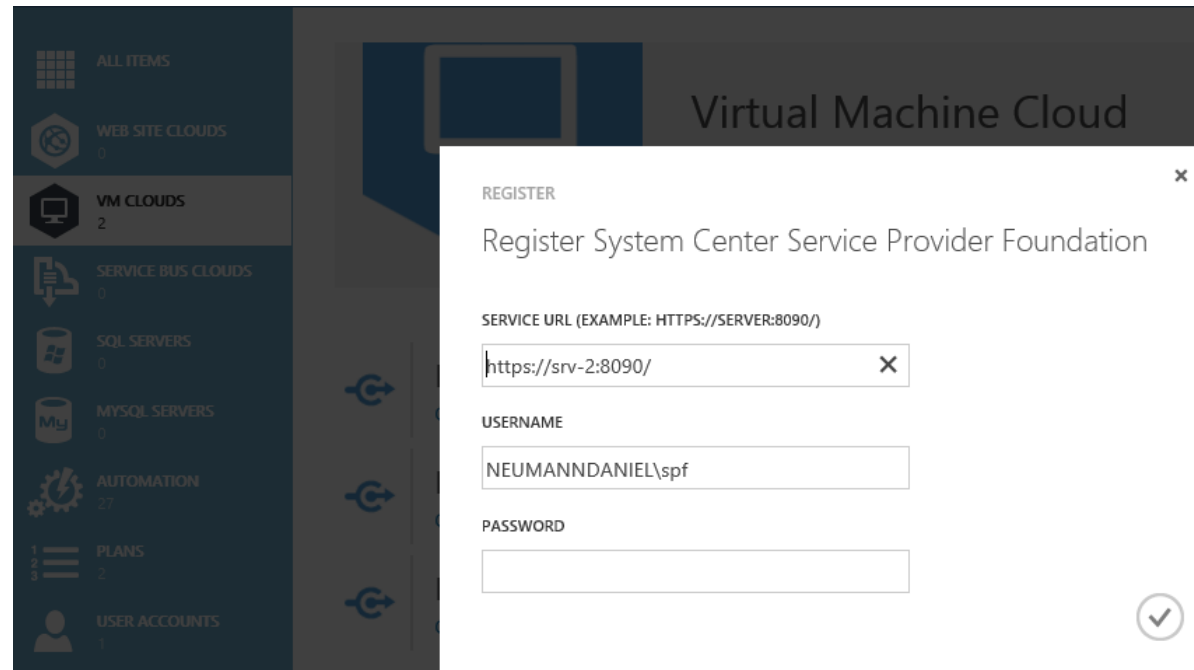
ALL ITEMS

WEB SITE CLOUDS
0

VM CLOUDS
2

SERVICE BUS CLOUDS
0

SQL SERVERS
0

MYSQL SERVERS
0

AUTOMATION
27

PLANS
2

USER ACCOUNTS
1

Virtual Machine Cloud

REGISTER

Register System Center Service Provider Foundation

×

SERVICE URL (EXAMPLE: HTTPS://SERVER:8090/)

https://srv-2:8090/ ×

USERNAME

NEUMANNDANIEL\spf

PASSWORD